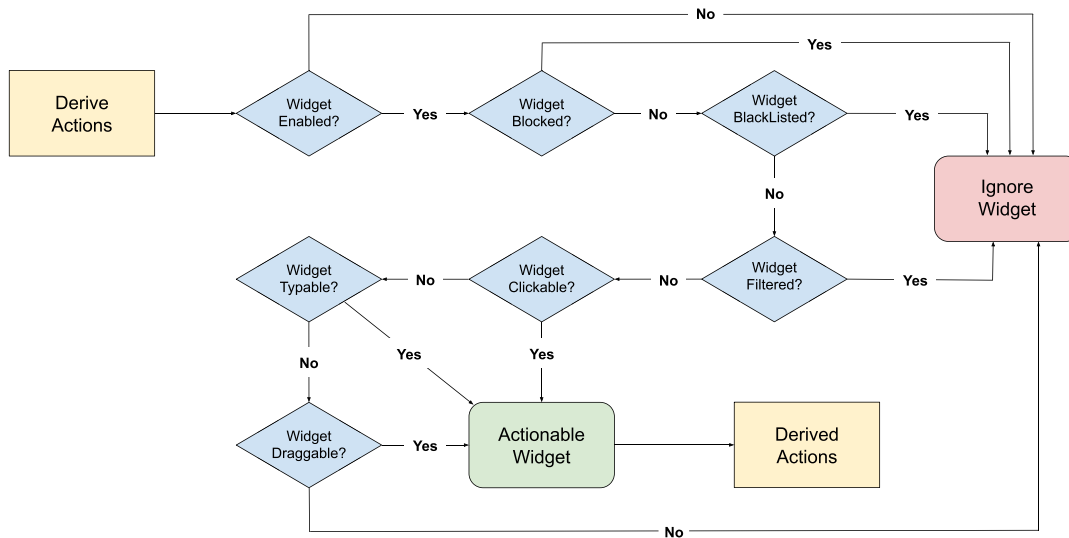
No

Yes

Derive Actions

Widget Enabled?

Yes

Widget Blocked?

No

Widget BlackListed?

Yes

Ignore Widget

No

Widget Typable?

No

Widget Clickable?

No

Widget Filtered?

Yes

Yes

Yes

No

Widget Draggable?

Yes

Actionable Widget

Derived Actions

No